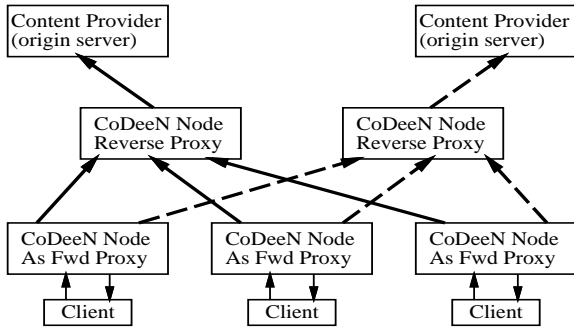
Content Provider
(origin server)

Content Provider
(origin server)

CoDeeN Node
Reverse Proxy

CoDeeN Node
Reverse Proxy

CoDeeN Node
As Fwd Proxy

CoDeeN Node
As Fwd Proxy

CoDeeN Node
As Fwd Proxy

Client

Client

Client